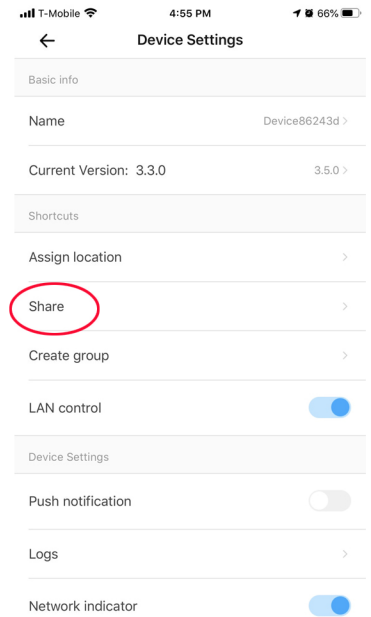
T-Mobile 4:55 PM 66%

Device Settings

Basic info

Name Device86243d

Current Version: 3.3.0 3.5.0

Shortcuts

Assign location

Share

Create group

LAN control

Device Settings

Push notification

Logs

Network indicator